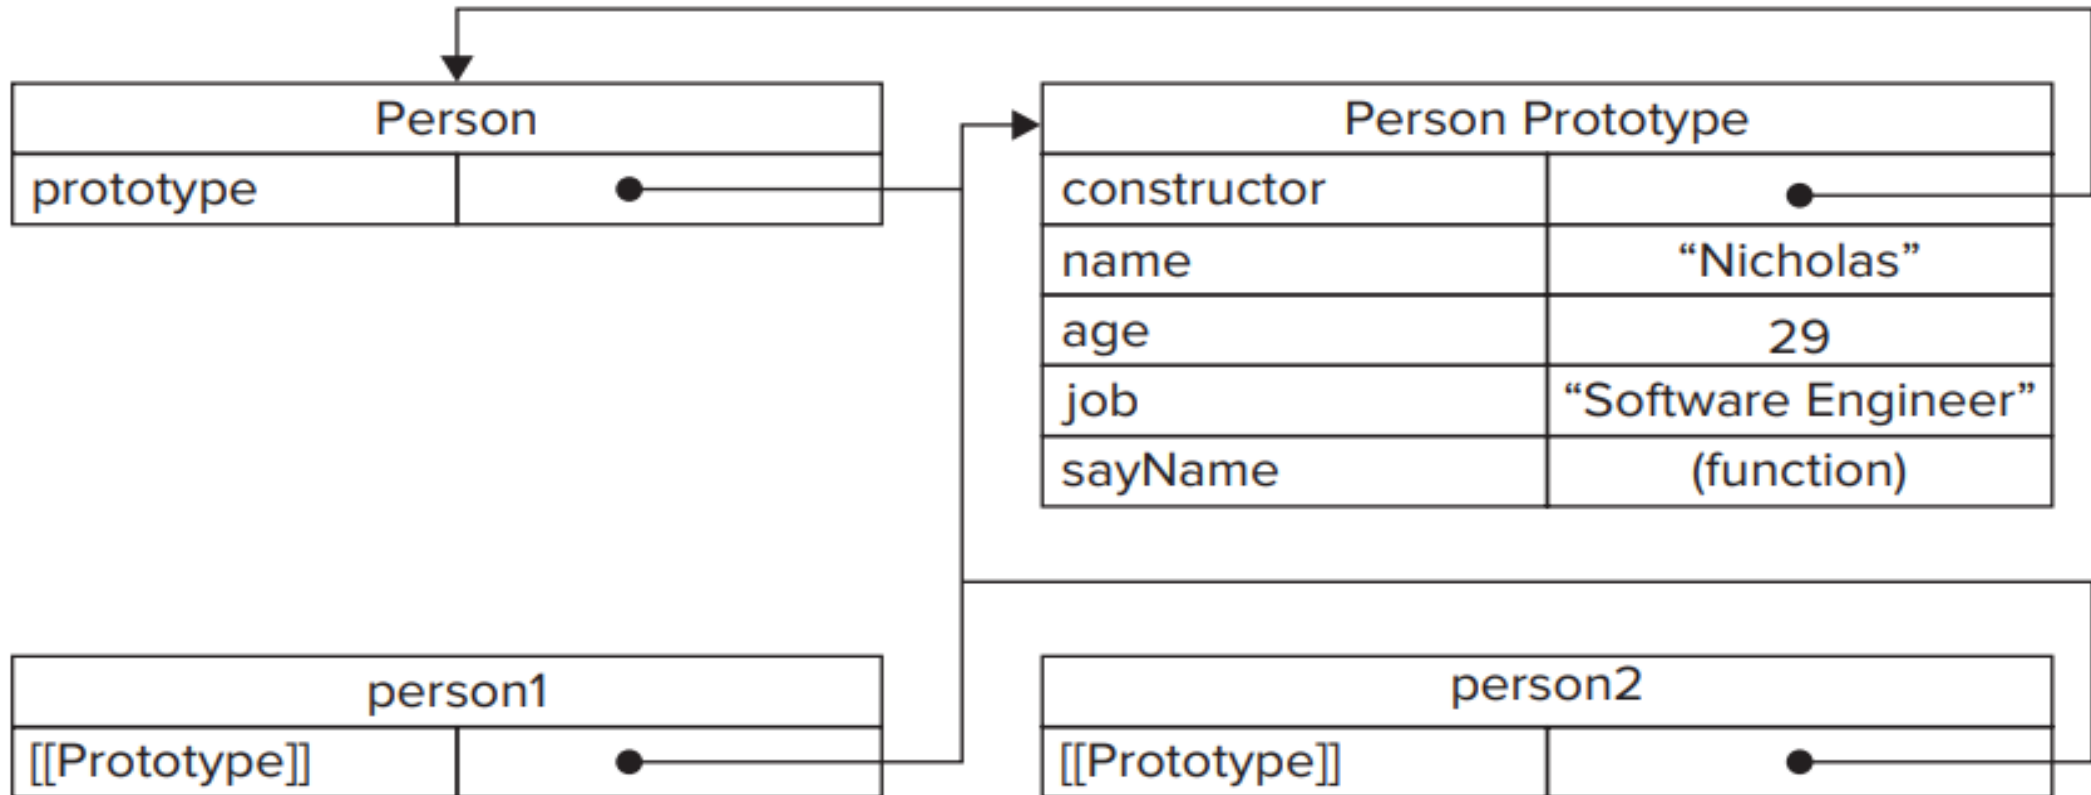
| Person | |
|---|---|
| prototype | |

| Person Prototype | |
|---|---|
| constructor | |
| name | “Nicholas” |
| age | 29 |
| job | “Software Engineer” |
| sayName | (function) |

| person1 | |
|---|---|
| [[Prototype]] | |

| person2 | |
|---|---|
| [[Prototype]] | |